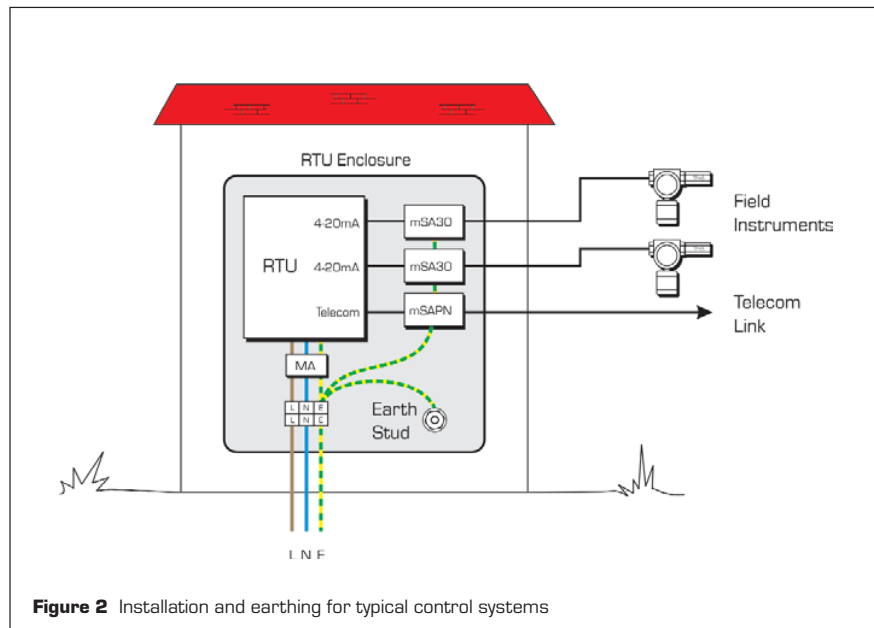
RTU Enclosure

RTU

4-20mA

4-20mA

Telecom

mSA30

mSA30

mSAPN

Field Instruments

Telecom Link

MA

L N E

L N E

Earth Stud

L N E

**Figure 2** Installation and earthing for typical control systems